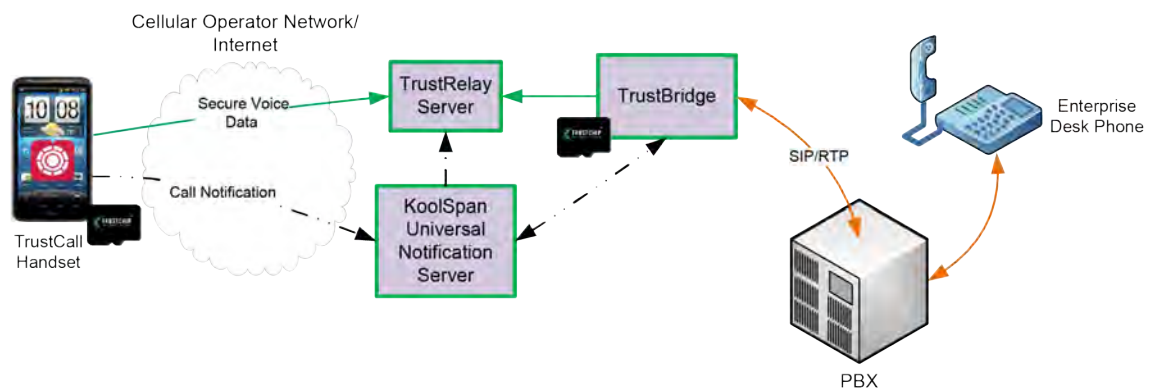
Cellular Operator Network/ Internet

10 08

Secure Voice Data

Call Notification

TrustCall Handset

TrustRelay Server

KoolSpan Universal Notification Server

TrustBridge

SIP/RTP

Enterprise Desk Phone

PBX